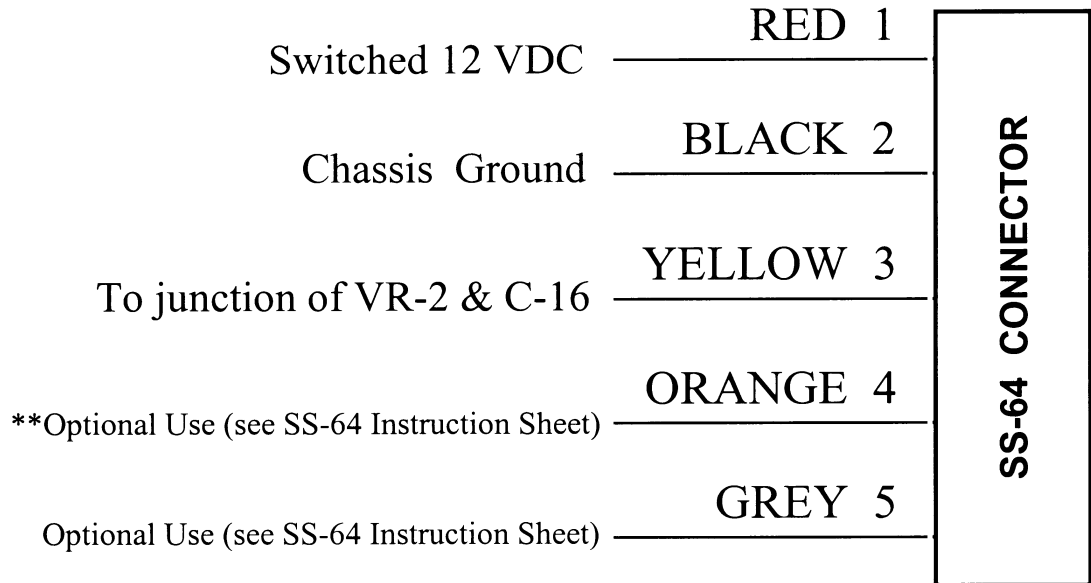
RED 1

Switched 12 VDC

BLACK 2

Chassis Ground

YELLOW 3

To junction of VR-2 & C-16

ORANGE 4

**Optional Use (see SS-64 Instruction Sheet)

GREY 5

Optional Use (see SS-64 Instruction Sheet)

SS-64 CONNECTOR